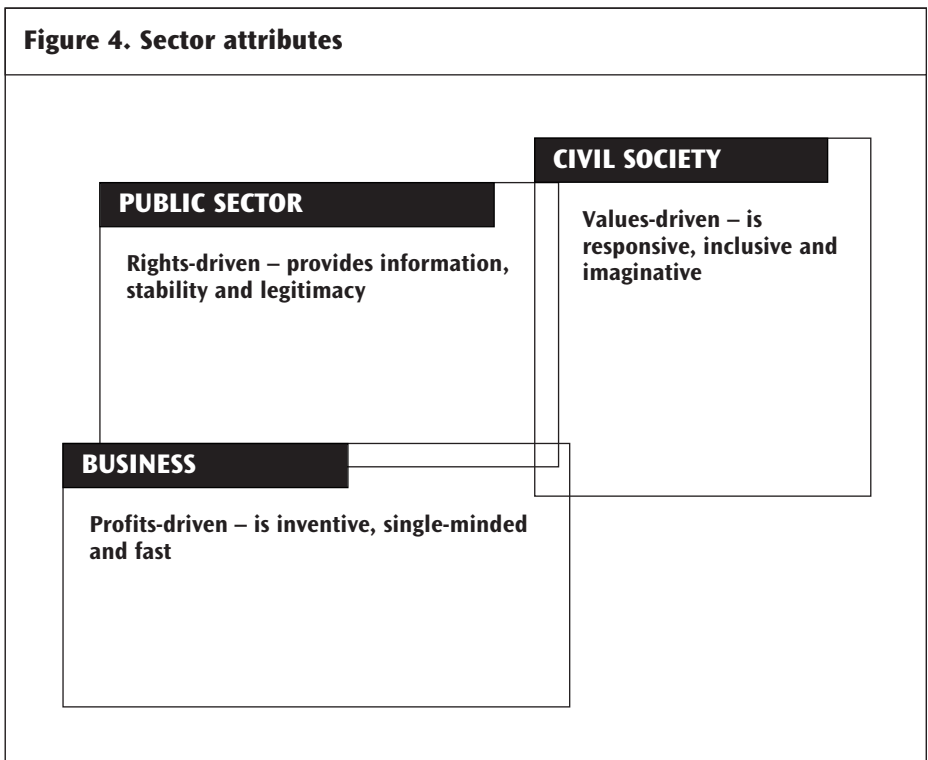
Figure 4. Sector attributes

CIVIL SOCIETY

Values-driven – is responsive, inclusive and imaginative

PUBLIC SECTOR

Rights-driven – provides information, stability and legitimacy

BUSINESS

Profits-driven – is inventive, single-minded and fast